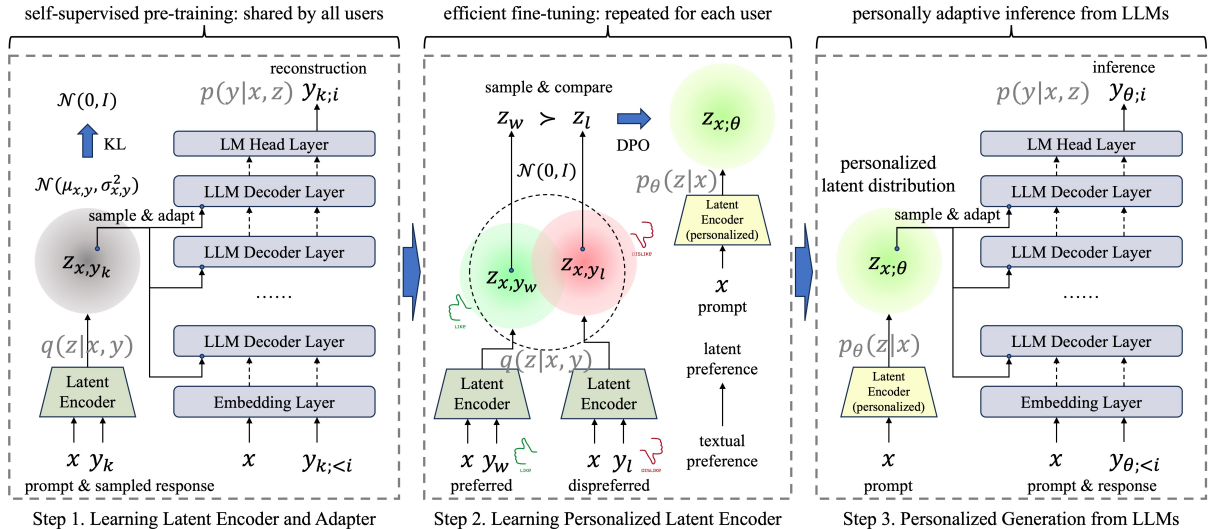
self-supervised pre-training: shared by all users

reconstruction

$\mathcal{N}(0, I)$

KL

$p(y|x, z)$ $y_{k;i}$

LM Head Layer

$\mathcal{N}(\mu_{x,y}, \sigma^2_{x,y})$

LLM Decoder Layer

sample & adapt

$z_{x,y_k}$

LLM Decoder Layer

......

$q(z|x, y)$

LLM Decoder Layer

Latent Encoder

Embedding Layer

$x$ $y_k$

$x$ $y_{k;<i}$

prompt & sampled response

Step 1. Learning Latent Encoder and Adapter

efficient fine-tuning: repeated for each user

sample & compare

$z_w \succ z_l$

DPO

$z_{x;\theta}$

$\mathcal{N}(0, I)$

$p_\theta(z|x)$

Latent Encoder (personalized)

DISLIKE

$z_{x,y_w}$

$z_{x,y_l}$

$x$

prompt

LIKE

$q(z|x, y)$

latent preference

Latent Encoder

Latent Encoder

textual preference

$x$ $y_w$

LIKE

$x$ $y_l$

DISLIKE

preferred

dispreferred

Step 2. Learning Personalized Latent Encoder

personally adaptive inference from LLMs

inference

$p(y|x, z)$ $y_{\theta;i}$

LM Head Layer

personalized latent distribution

LLM Decoder Layer

sample & adapt

$z_{x;\theta}$

LLM Decoder Layer

......

$p_\theta(z|x)$

LLM Decoder Layer

Latent Encoder (personalized)

Embedding Layer

$x$

prompt

$x$ $y_{\theta;<i}$

prompt & response

Step 3. Personalized Generation from LLMs